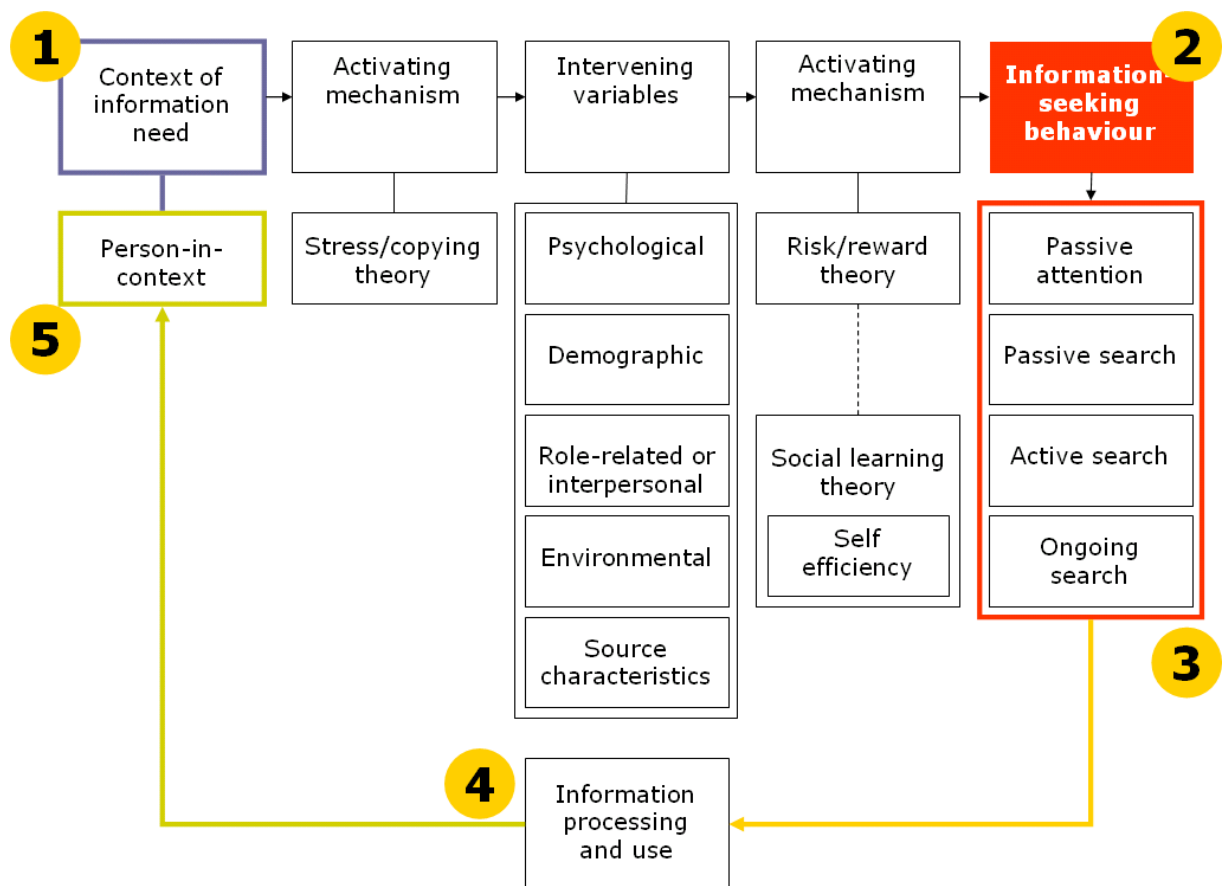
1

Context of information need

Activating mechanism

Intervening variables

Activating mechanism

2

Information-seeking behaviour

Person-in-context

5

Stress/copying theory

Psychological

Demographic

Role-related or interpersonal

Environmental

Source characteristics

Risk/reward theory

Social learning theory

Self efficiency

Passive attention

Passive search

Active search

Ongoing search

3

4

Information processing and use